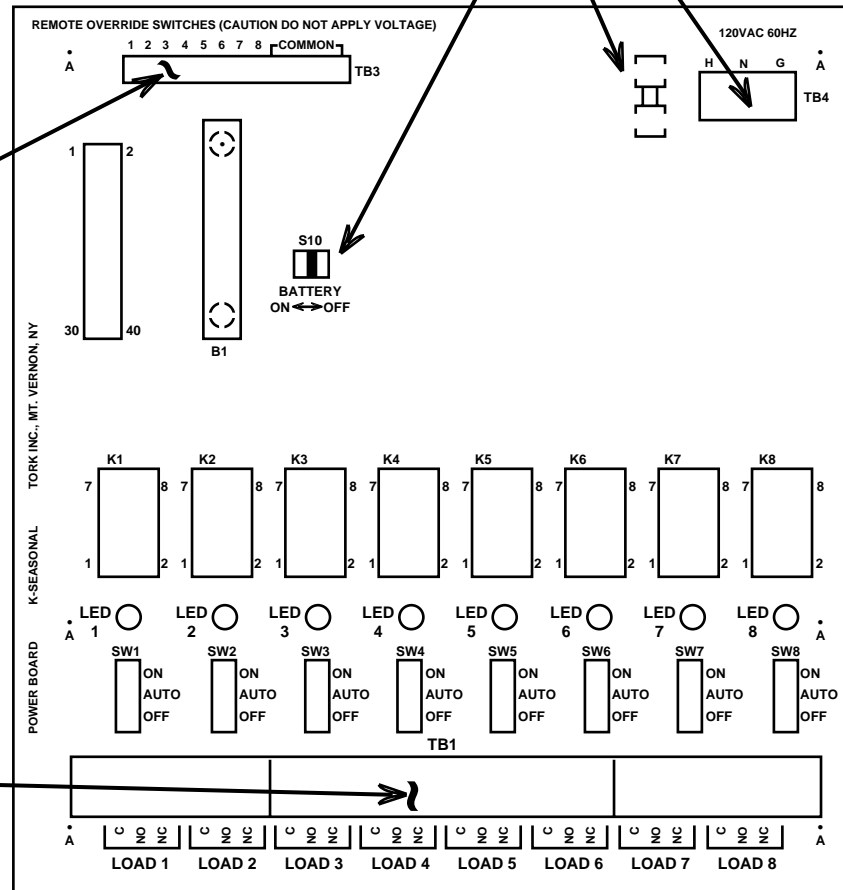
REMOTE OVERRIDE SWITCHES (CAUTION DO NOT APPLY VOLTAGE)

A

1 2 3 4 5 6 7 8 COMMON

TB3

120VAC 60HZ

H N G

A

TB4

1 2

30 40

B1

S10

BATTERY

ON OFF

TORK INC., MT. VERNON, NY

K-SEASONAL

POWER BOARD

K1 K2 K3 K4 K5 K6 K7 K8

7 8 7 8 7 8 7 8 7 8 7 8 7 8 7 8

1 2 1 2 1 2 1 2 1 2 1 2 1 2 1 2

A

LED 1 LED 2 LED 3 LED 4 LED 5 LED 6 LED 7 LED 8

A

SW1 ON AUTO OFF

SW2 ON AUTO OFF

SW3 ON AUTO OFF

SW4 ON AUTO OFF

SW5 ON AUTO OFF

SW6 ON AUTO OFF

SW7 ON AUTO OFF

SW8 ON AUTO OFF

TB1

A

C NO NC C NO NC C NO NC C NO NC C NO NC C NO NC C NO NC C NO NC

A

LOAD 1 LOAD 2 LOAD 3 LOAD 4 LOAD 5 LOAD 6 LOAD 7 LOAD 8